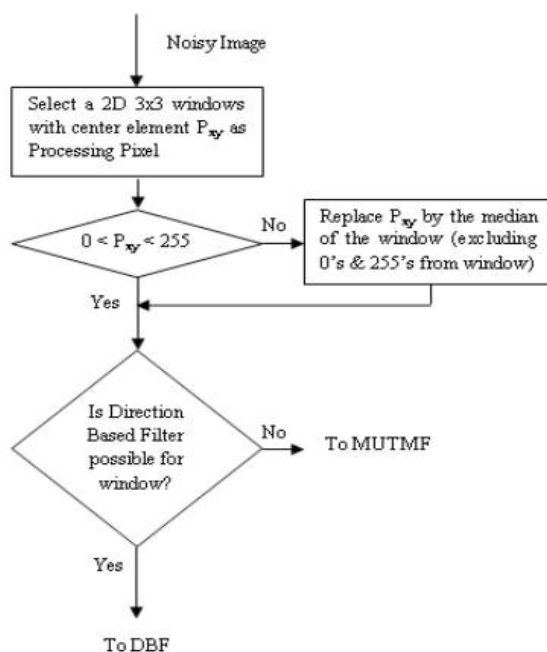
Noisy Image

Select a 2D 3x3 windows with center element $P_{xy}$ as Processing Pixel

$0 < P_{xy} < 255$

No

Replace $P_{xy}$ by the median of the window (excluding 0's & 255's from window)

Yes

Is Direction Based Filter possible for window?

No

To MUTMF

Yes

To DBF